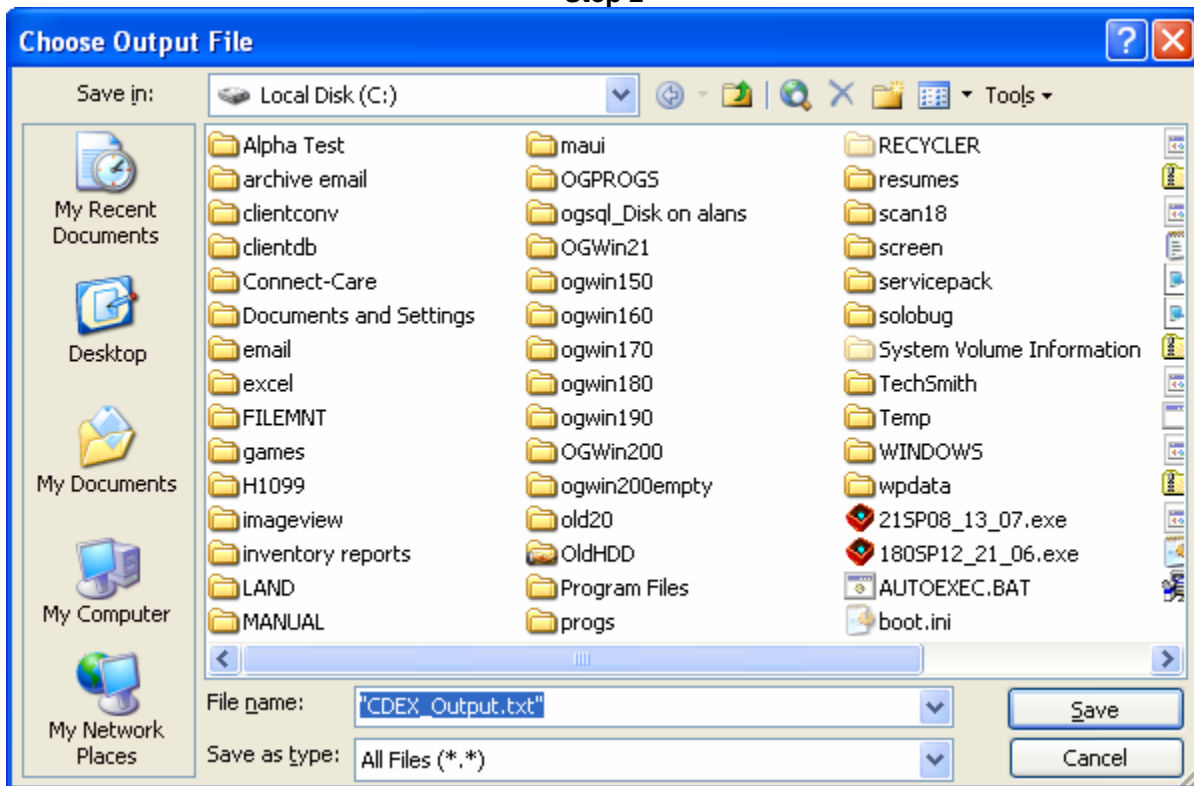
Choose Output File

Save in: Local Disk (C:)

Tools

My Recent Documents

Desktop

My Documents

My Computer

My Network Places

Alpha Test
archive email
clientconv
clientdb
Connect-Care
Documents and Settings
email
excel
FILEMNT
games
H1099
imageview
inventory reports
LAND
MANUAL

maui
OGPROGS
ogsql_Disk on alans
OGWin21
ogwin150
ogwin160
ogwin170
ogwin180
ogwin190
OGWin200
ogwin200empty
old20
OldHDD
Program Files
progs

RECYCLER
resumes
scan18
screen
servicepack
solobug
System Volume Information
TechSmith
Temp
WINDOWS
wpdata
21SP08_13_07.exe
180SP12_21_06.exe
AUTOEXEC.BAT
boot.ini

File name: "CDEX_Output.txt"

Save as type: All Files (*.*)

Save

Cancel